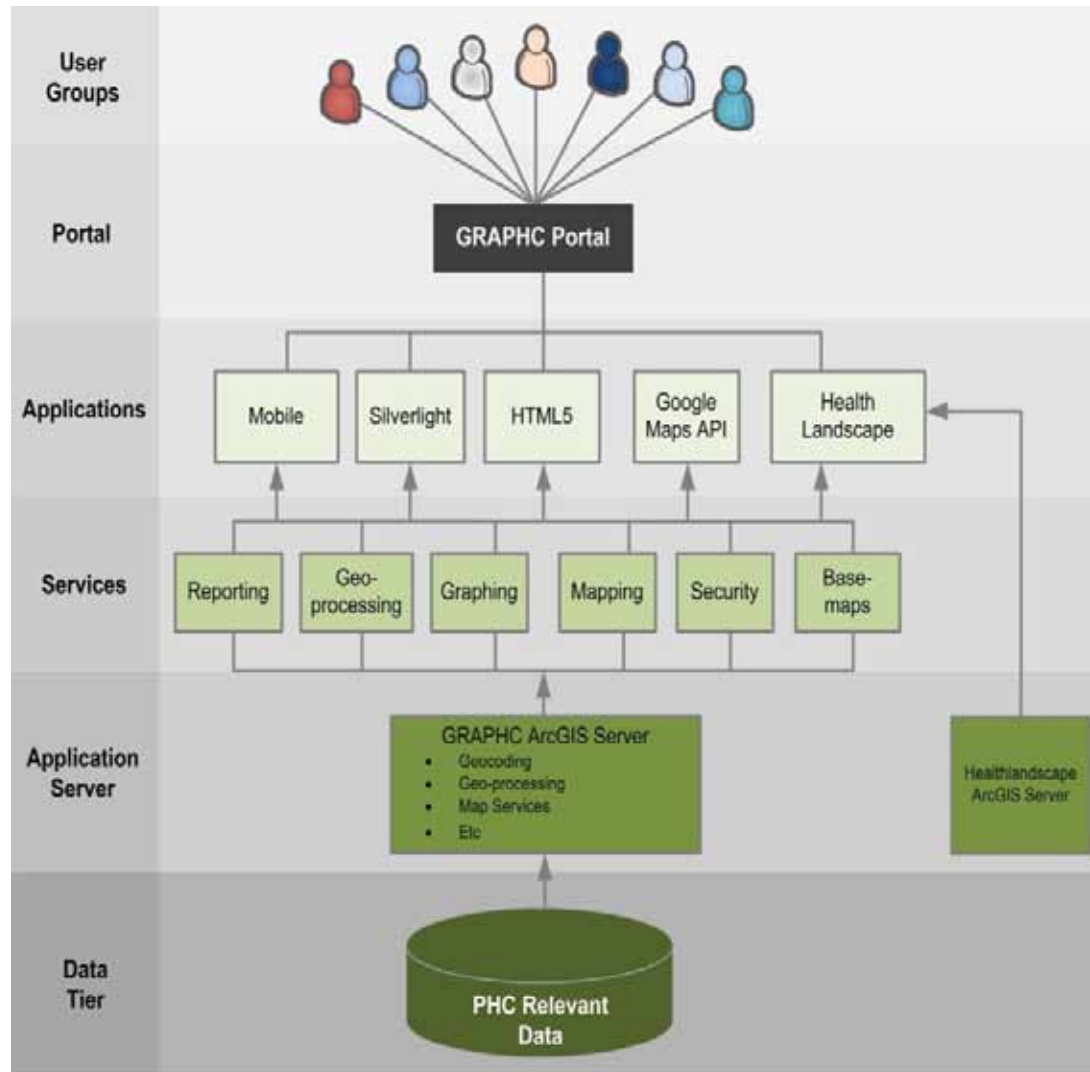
User Groups

Portal

GRAPHC Portal

Applications

Mobile

Silverlight

HTML5

Google Maps API

Health Landscape

Services

Reporting

Geo-processing

Graphing

Mapping

Security

Base-maps

Application Server

GRAPHC ArcGIS Server
- Geocoding
- Geo-processing
- Map Services
- Etc

Healthlandscape ArcGIS Server

Data Tier

PHC Relevant Data